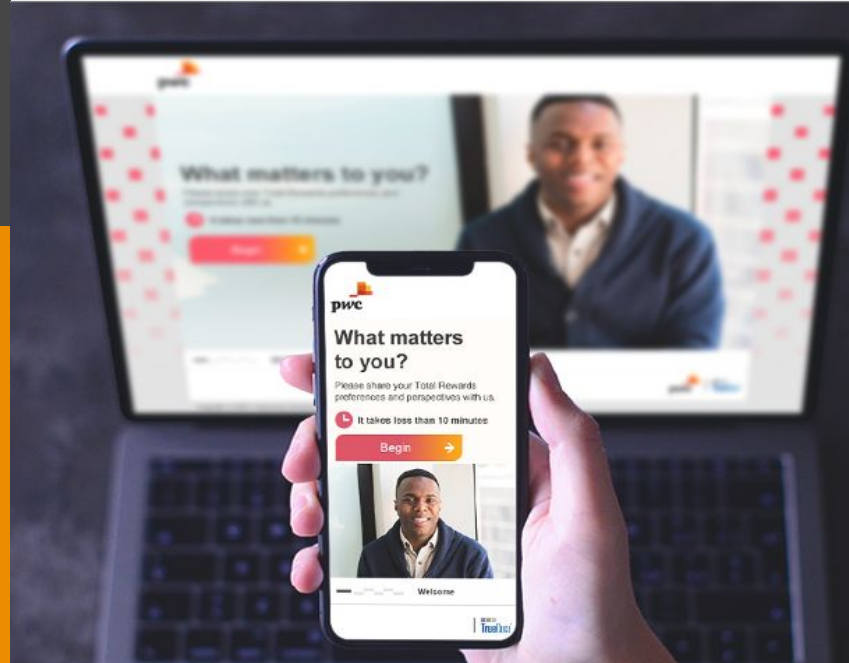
pwc

What matters to you?

Please share your Total Rewards preferences and perspectives with us.

It takes less than 10 minutes

Begin

pwc

What matters to you?

Please share your Total Rewards preferences and perspectives with us.

It takes less than 10 minutes

Begin

Welcome

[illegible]